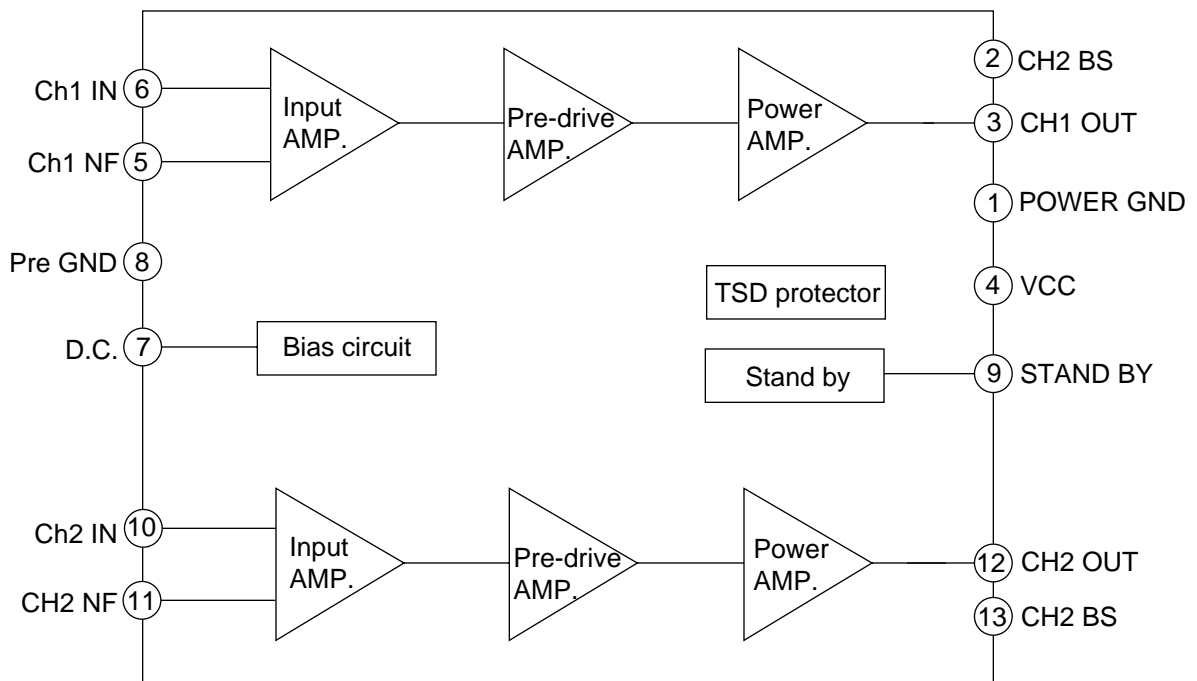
Ch1 IN 6
Ch1 NF 5
Pre GND 8
D.C. 7
Ch2 IN 10
CH2 NF 11

Input AMP.
Pre-drive AMP.
Power AMP.

2 CH2 BS
3 CH1 OUT
1 POWER GND
4 VCC

TSD protector

Bias circuit

Stand by
9 STAND BY

Input AMP.
Pre-drive AMP.
Power AMP.

12 CH2 OUT
13 CH2 BS